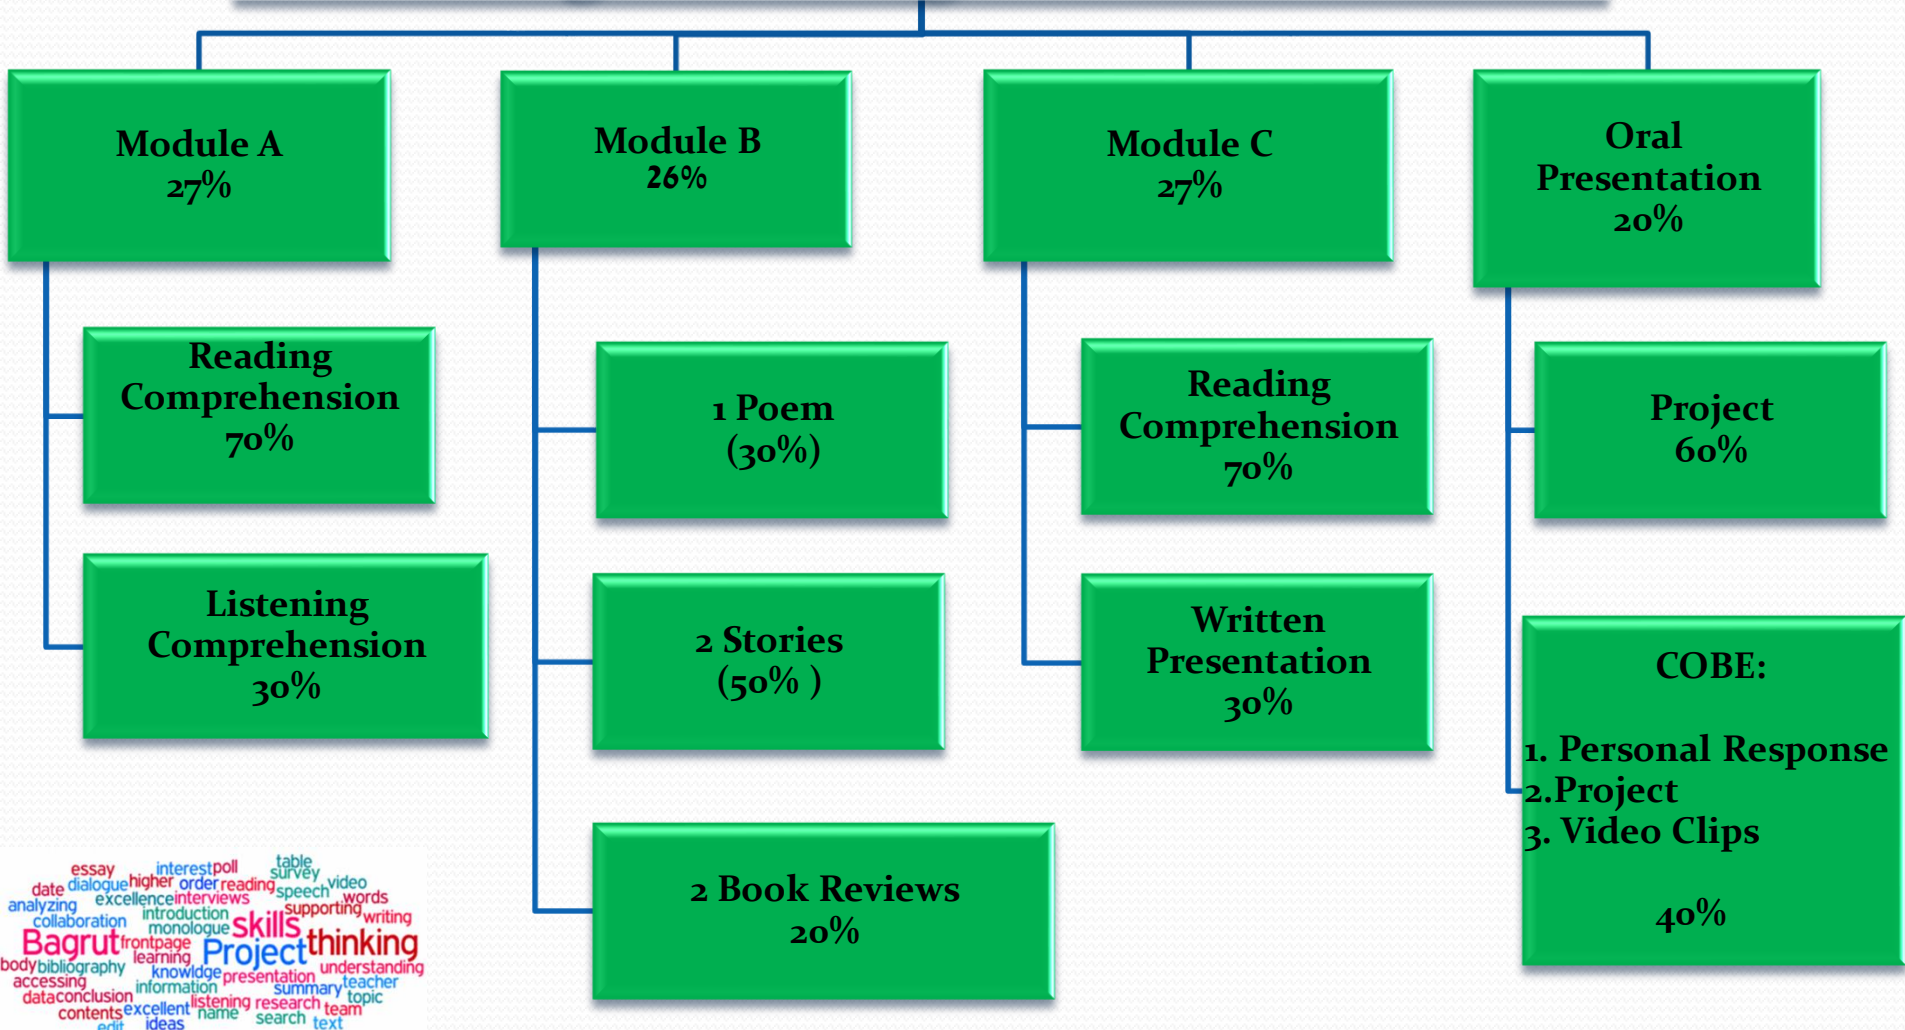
Module A
27%

Reading Comprehension
70%

Listening Comprehension
30%

Module B
26%

1 Poem
(30%)

2 Stories
(50% )

2 Book Reviews
20%

Module C
27%

Reading Comprehension
70%

Written Presentation
30%

Oral Presentation
20%

Project
60%

COBE:

1. Personal Response
2.Project
3. Video Clips

40%

essay interest poll table survey date dialogue higher order reading speech video analyzing excellence interviews words collaboration introduction supporting writing Bagrut frontpage monologue Skills Project thinking body bibliography learning knowledge presentation understanding accessing information summary teacher data conclusion topic contents excellent listening research team edit ideas name search text